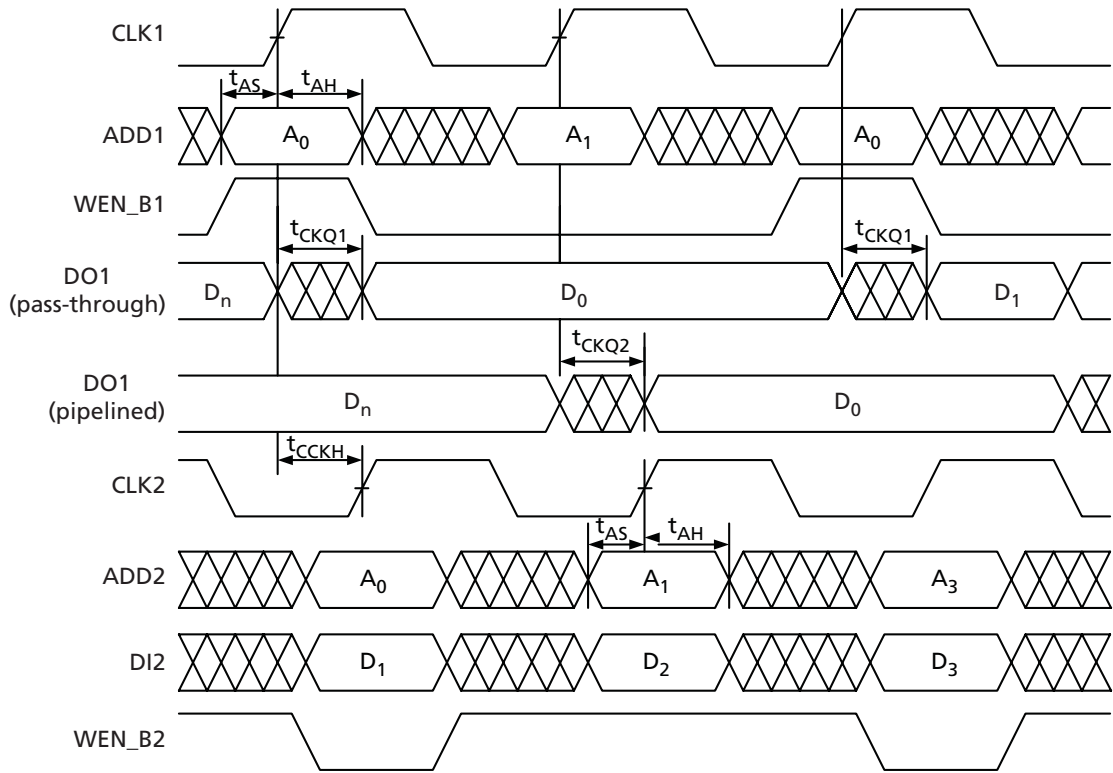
CLK1

$t_{AS}$ $t_{AH}$

ADD1 $A_0$ $A_1$ $A_0$

WEN_B1

$t_{CKQ1}$ $t_{CKQ1}$

DO1 (pass-through) $D_n$ $D_0$ $D_1$

$t_{CKQ2}$

DO1 (pipelined) $D_n$ $D_0$

$t_{CCKH}$

CLK2

$t_{AS}$ $t_{AH}$

ADD2 $A_0$ $A_1$ $A_3$

DI2 $D_1$ $D_2$ $D_3$

WEN_B2